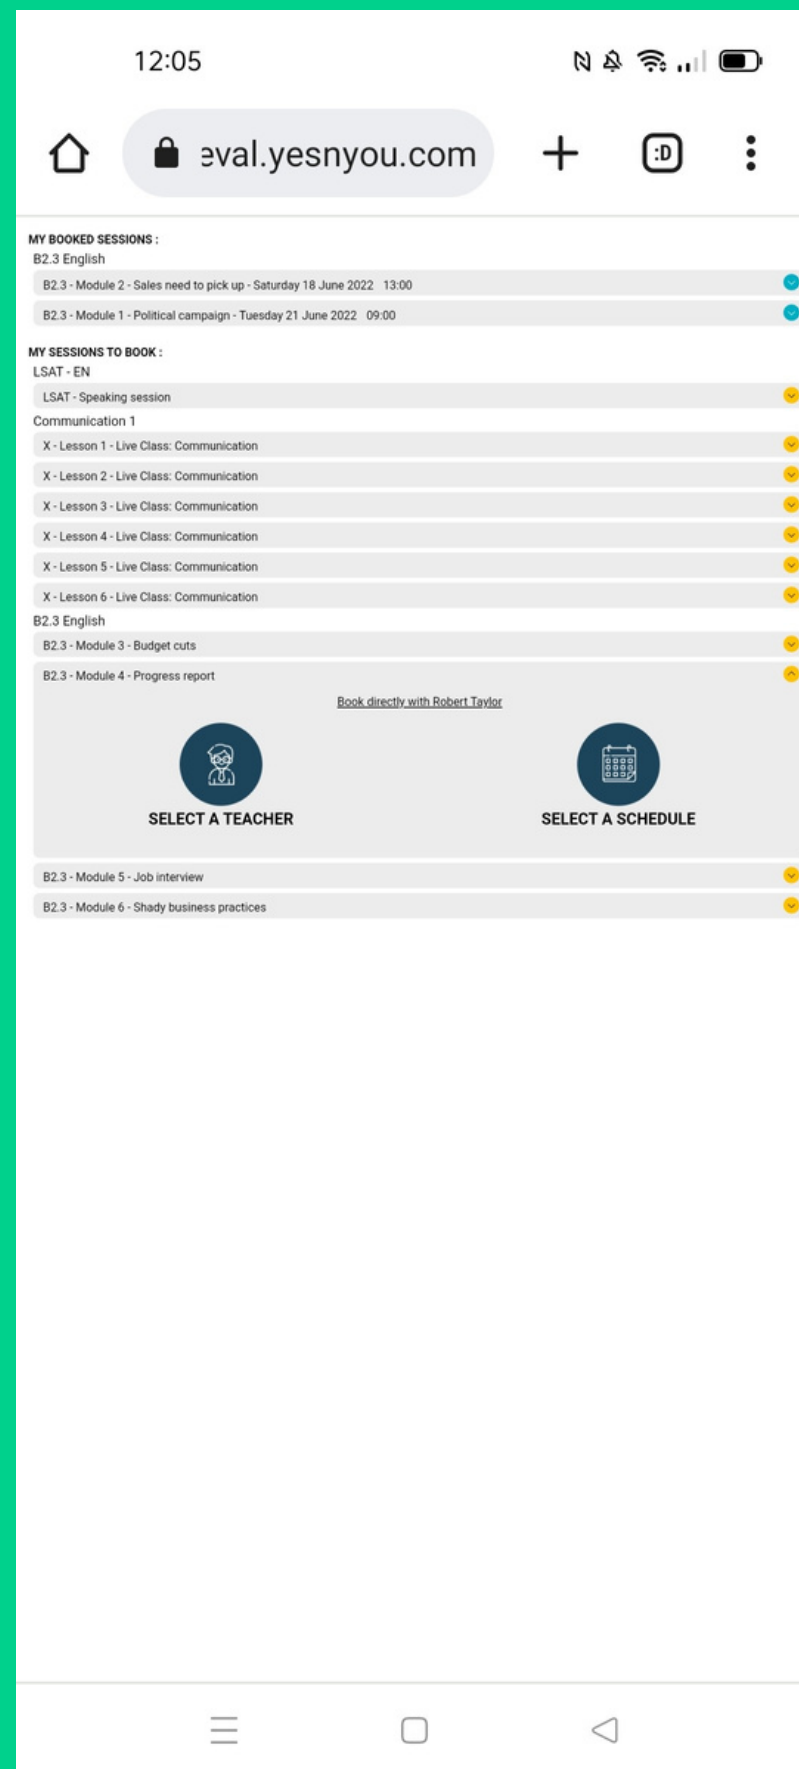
12:05

eval.yesnyou.com

:D

MY BOOKED SESSIONS :
B2.3 English
B2.3 - Module 2 - Sales need to pick up - Saturday 18 June 2022 13:00
B2.3 - Module 1 - Political campaign - Tuesday 21 June 2022 09:00

MY SESSIONS TO BOOK :
LSAT - EN
LSAT - Speaking session
Communication 1
X - Lesson 1 - Live Class: Communication
X - Lesson 2 - Live Class: Communication
X - Lesson 3 - Live Class: Communication
X - Lesson 4 - Live Class: Communication
X - Lesson 5 - Live Class: Communication
X - Lesson 6 - Live Class: Communication
B2.3 English
B2.3 - Module 3 - Budget cuts
B2.3 - Module 4 - Progress report
Book directly with Robert Taylor
SELECT A TEACHER
SELECT A SCHEDULE
B2.3 - Module 5 - Job interview
B2.3 - Module 6 - Shady business practices